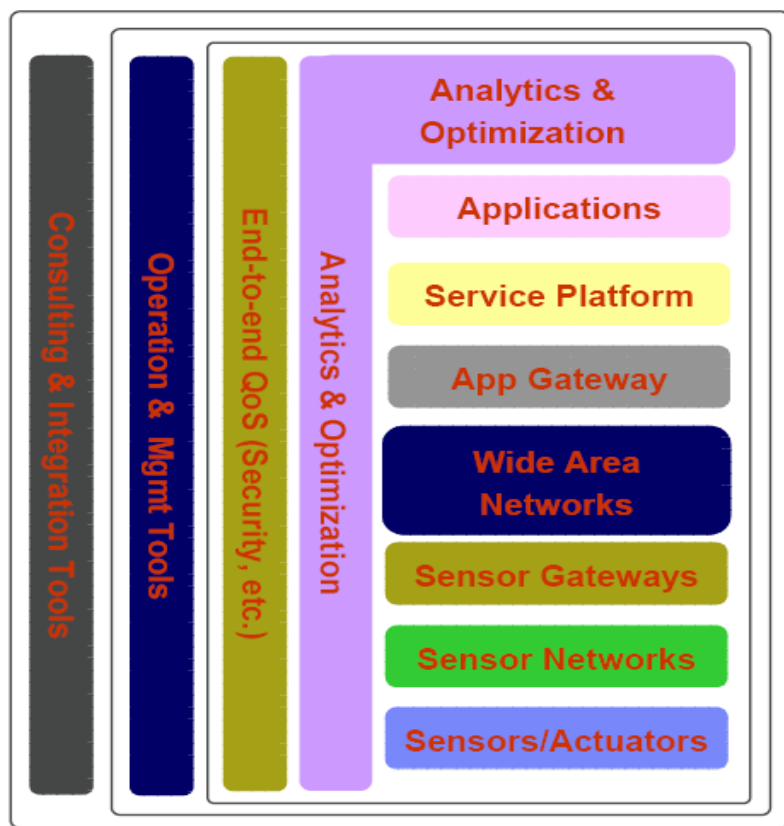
Consulting & Integration Tools

Operation & Mgmt Tools

End-to-end QoS (Security, etc.)

Analytics & Optimization

Analytics & Optimization

Applications

Service Platform

App Gateway

Wide Area Networks

Sensor Gateways

Sensor Networks

Sensors/Actuators